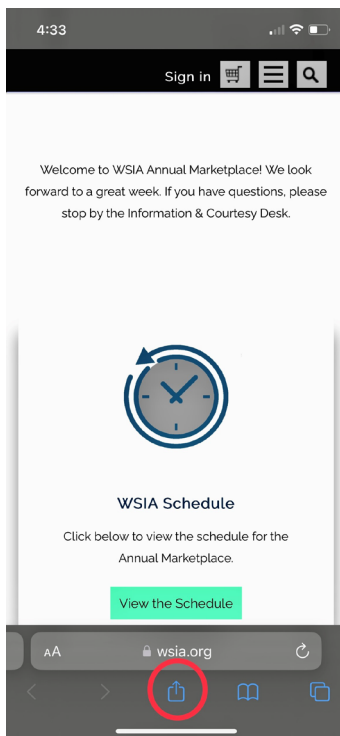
4:33

Sign in

Welcome to WSIA Annual Marketplace! We look forward to a great week. If you have questions, please stop by the Information & Courtesy Desk.

WSIA Schedule

Click below to view the schedule for the Annual Marketplace.

View the Schedule

AA wsia.org